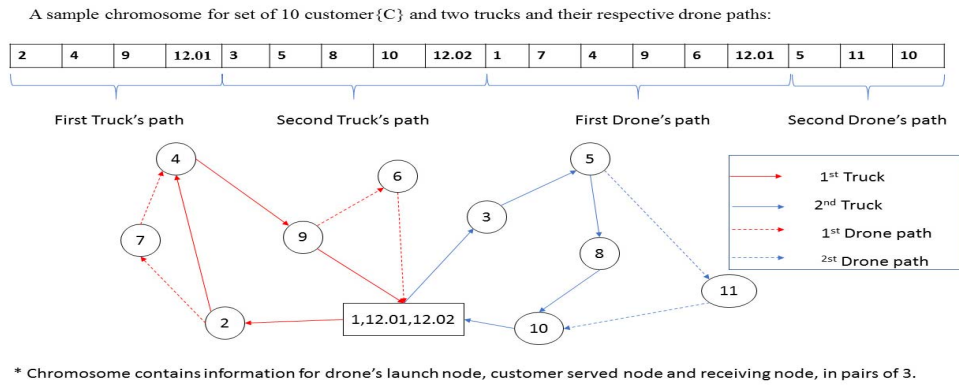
A sample chromosome for set of 10 customer{C} and two trucks and their respective drone paths:

| 2 | 4 | 9 | 12.01 | 3 | 5 | 8 | 10 | 12.02 | 1 | 7 | 4 | 9 | 6 | 12.01 | 5 | 11 | 10 |
|---|---|---|---|---|---|---|---|---|---|---|---|---|---|---|---|---|---|

First Truck's path

Second Truck's path

First Drone's path

Second Drone's path

4

6

5

7

9

3

8

11

2

1,12.01,12.02

10

1st Truck

2nd Truck

1st Drone path

2st Drone path

* Chromosome contains information for drone's launch node, customer served node and receiving node, in pairs of 3.